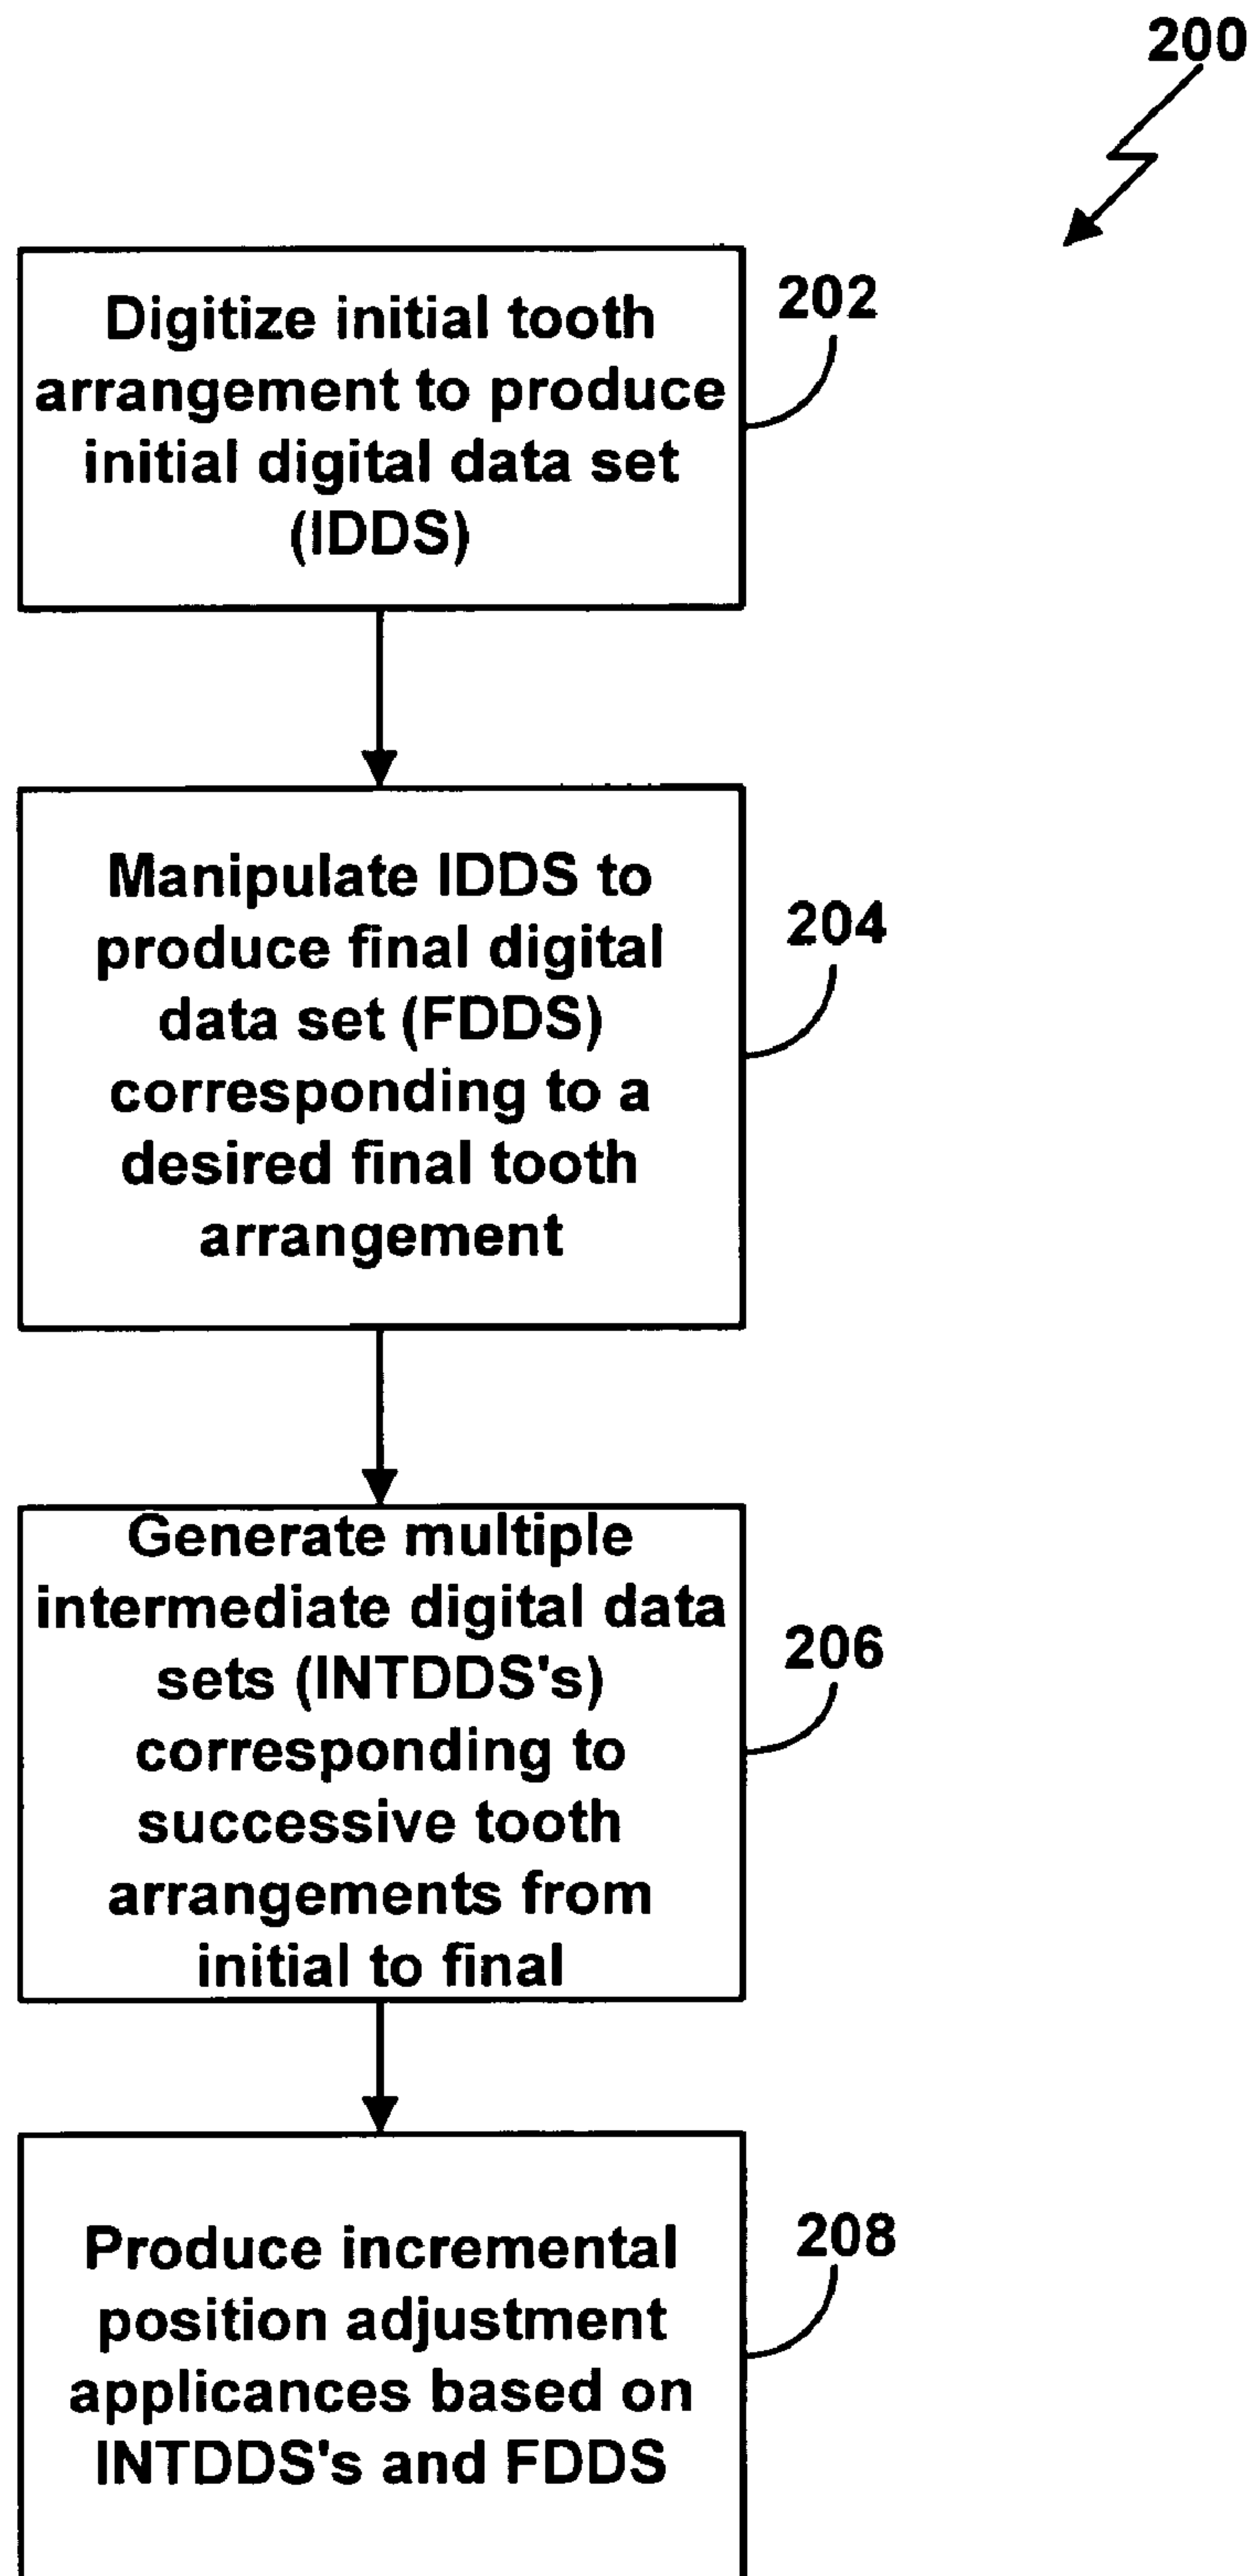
200

Digitize initial tooth arrangement to produce initial digital data set (IDDS)

202

Manipulate IDDS to produce final digital data set (FDDS) corresponding to a desired final tooth arrangement

204

Generate multiple intermediate digital data sets (INTDDS's) corresponding to successive tooth arrangements from initial to final

206

Produce incremental position adjustment applicances based on INTDDS's and FDDS

208